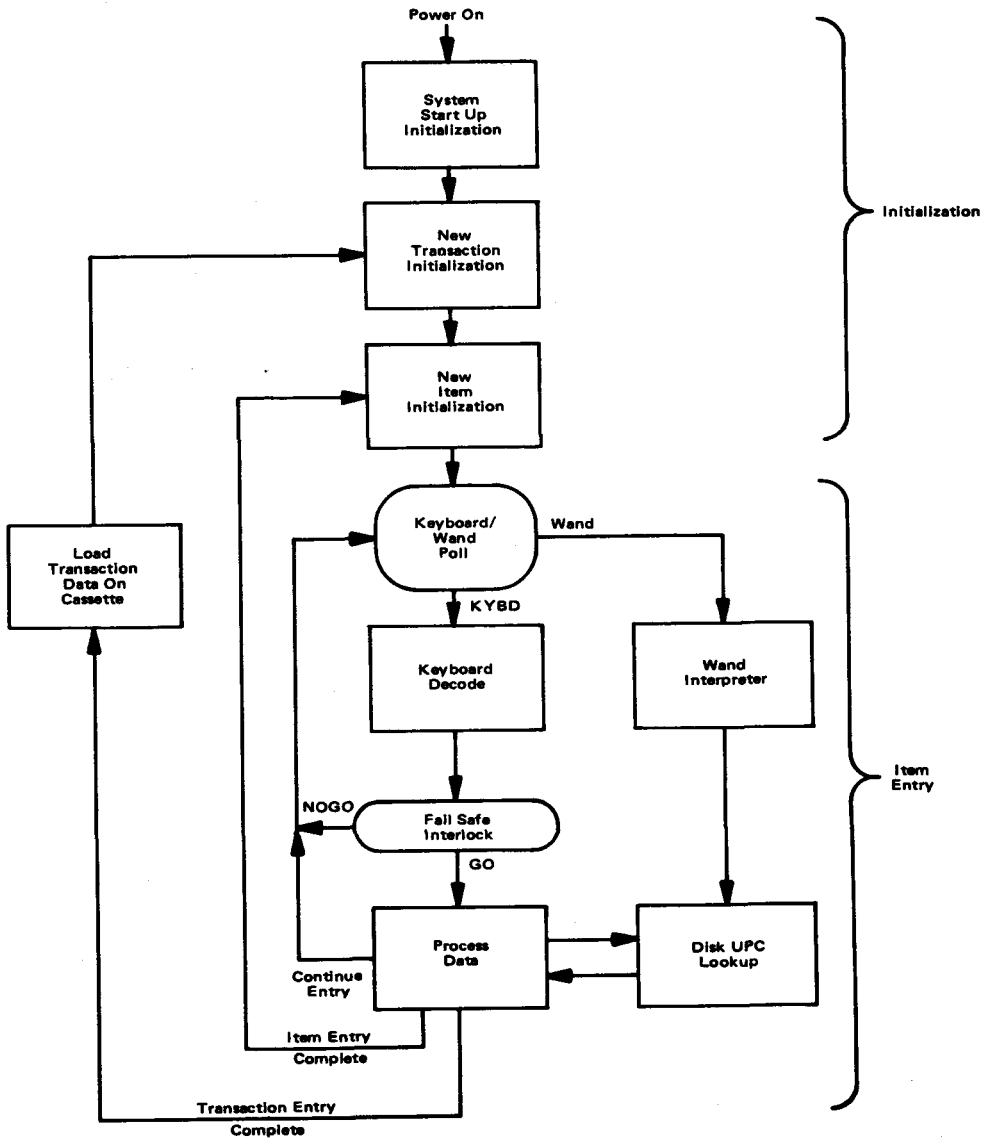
Power On

System Start Up Initialization

New Transaction Initialization

New Item Initialization

Initialization

Keyboard/ Wand Poll

Wand

Load Transaction Data On Cassette

KYBD

Keyboard Decode

Wand Interpreter

Item Entry

NOGO

Fail Safe Interlock

GO

Process Data

Disk UPC Lookup

Continue Entry

Item Entry Complete

Transaction Entry Complete